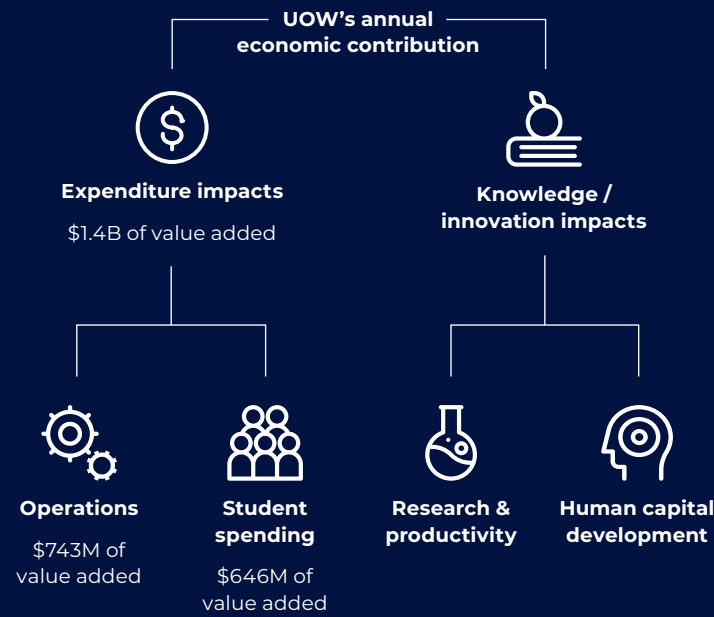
UOW’s annual economic contribution

Expenditure impacts

\$1.4B of value added

Knowledge / innovation impacts

Operations

\$743M of value added

Student spending

\$646M of value added

Research & productivity

Human capital development